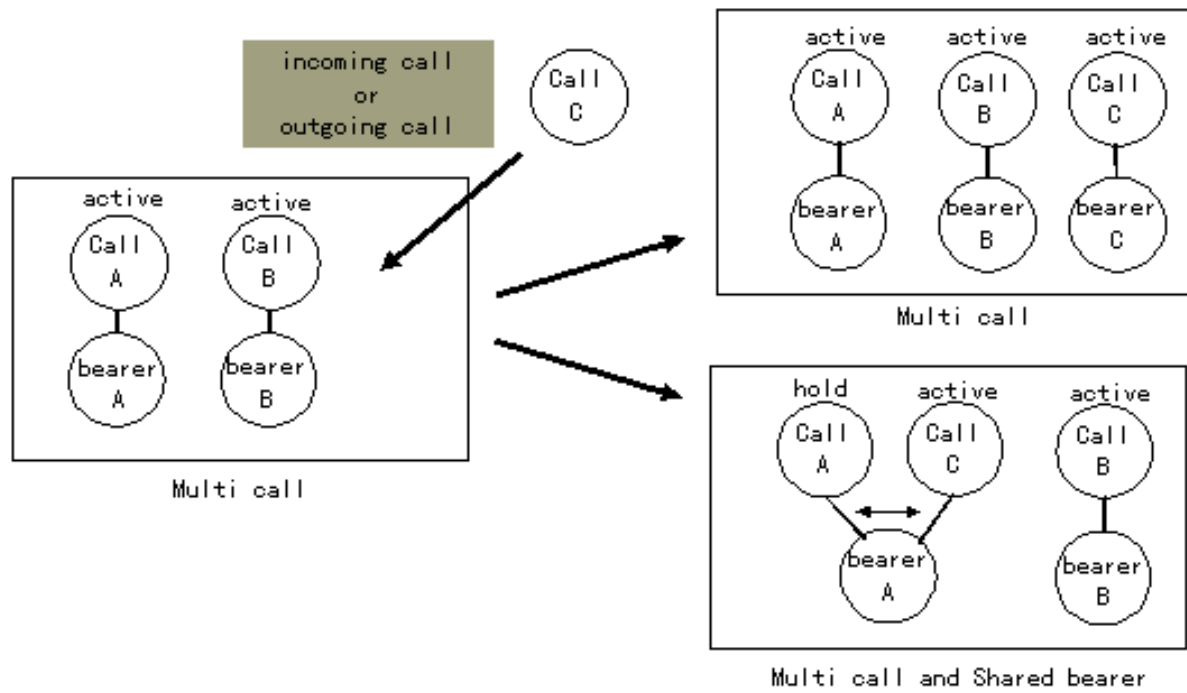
incoming call
or
outgoing call

Call
C

active
Call
A

bearer
A

active
Call
B

bearer
B

Multi call

active
Call
A

bearer
A

active
Call
B

bearer
B

active
Call
C

bearer
C

Multi call

hold
Call
A

active
Call
C

bearer
A

active
Call
B

bearer
B

Multi call and Shared bearer